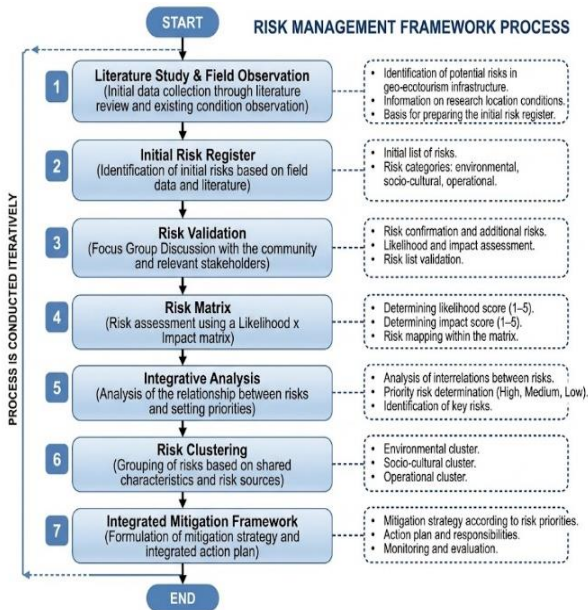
START

RISK MANAGEMENT FRAMEWORK PROCESS

PROCESS IS CONDUCTED ITERATIVELY

1
Literature Study & Field Observation
(Initial data collection through literature review and existing condition observation)

• Identification of potential risks in geo-ecotourism infrastructure.
• Information on research location conditions.
• Basis for preparing the initial risk register.

2
Initial Risk Register
(Identification of initial risks based on field data and literature)

• Initial list of risks.
• Risk categories: environmental, socio-cultural, operational.

3
Risk Validation
(Focus Group Discussion with the community and relevant stakeholders)

• Risk confirmation and additional risks.
• Likelihood and impact assessment.
• Risk list validation.

4
Risk Matrix
(Risk assessment using a Likelihood x Impact matrix)

• Determining likelihood score (1–5).
• Determining impact score (1–5).
• Risk mapping within the matrix.

5
Integrative Analysis
(Analysis of the relationship between risks and setting priorities)

• Analysis of interrelations between risks.
• Priority risk determination (High, Medium, Low).
• Identification of key risks.

6
Risk Clustering
(Grouping of risks based on shared characteristics and risk sources)

• Environmental cluster.
• Socio-cultural cluster.
• Operational cluster.

7
Integrated Mitigation Framework
(Formulation of mitigation strategy and integrated action plan)

• Mitigation strategy according to risk priorities.
• Action plan and responsibilities.
• Monitoring and evaluation.

END